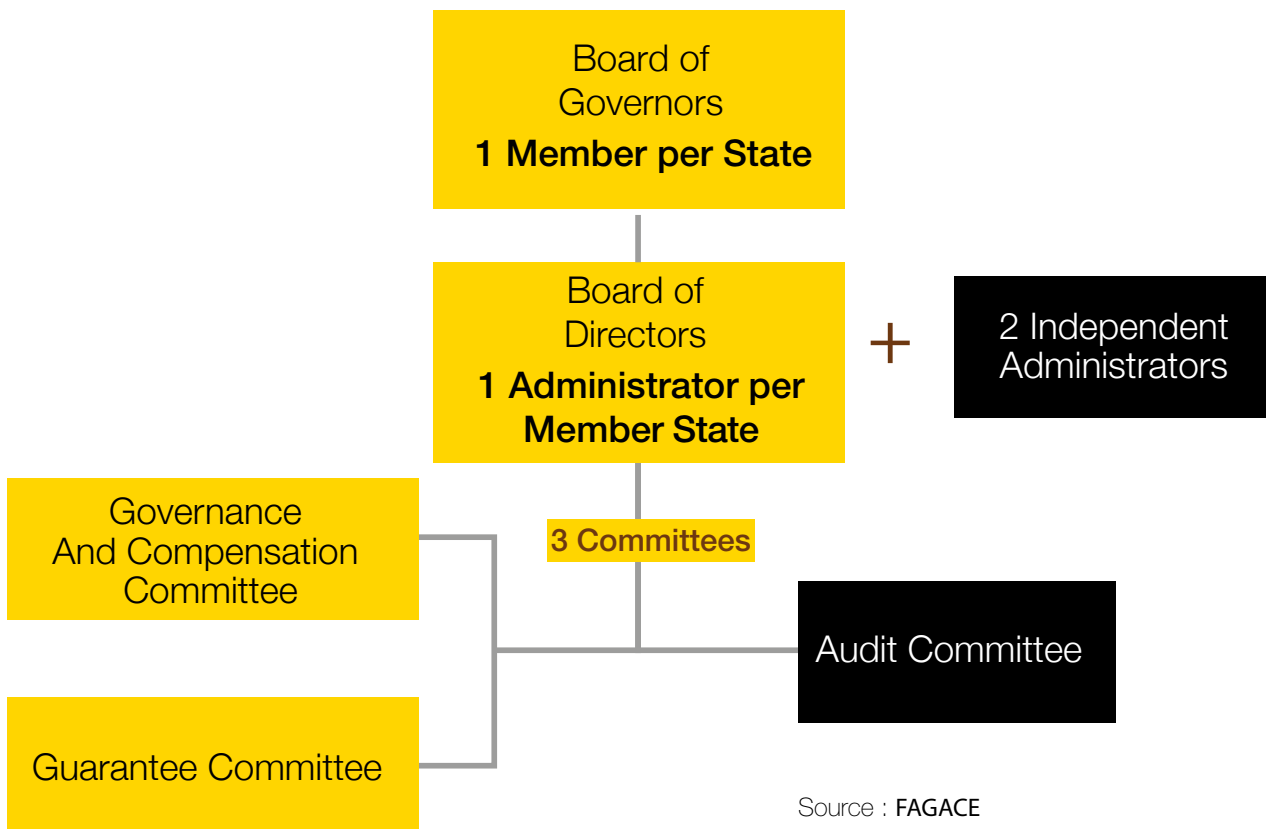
Board of Governors
1 Member per State

Board of Directors
1 Administrator per Member State

+

2 Independent Administrators

3 Committees

Governance And Compensation Committee

Audit Committee

Guarantee Committee

Source : FAGACE